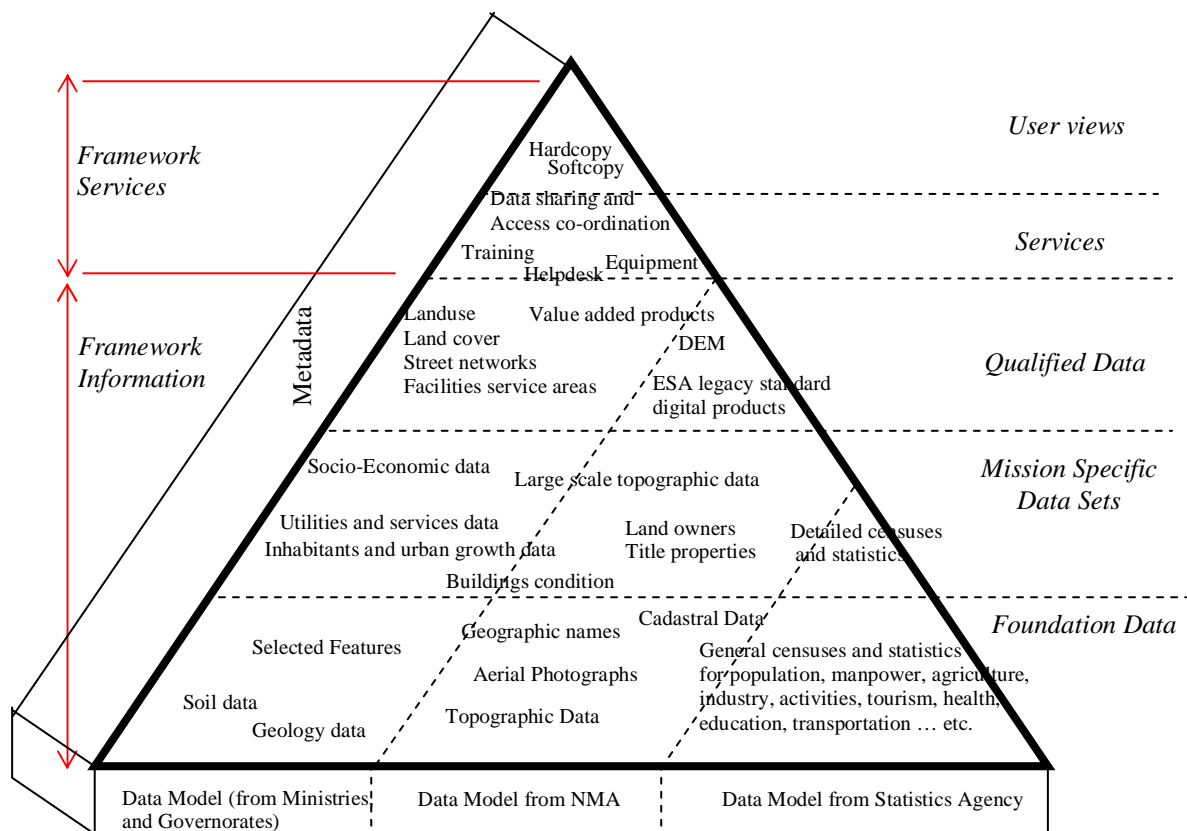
Framework Services

Framework Information

Metadata

User views

Hardcopy
Softcopy

Data sharing and
Access co-ordination

Training
Helpdesk
Equipment

Services

Landuse
Land cover
Street networks
Facilities service areas

Value added products
DEM
ESA legacy standard digital products

Qualified Data

Socio-Economic data
Large scale topographic data

Mission Specific Data Sets

Utilities and services data
Inhabitants and urban growth data
Buildings condition

Land owners
Title properties

Detailed censuses and statistics

Cadastral Data

Foundation Data

Selected Features
Geographic names
Aerial Photographs
Soil data
Geology data
Topographic Data

General censuses and statistics for population, manpower, agriculture, industry, activities, tourism, health, education, transportation … etc.

| Data Model (from Ministries and Governorates) | Data Model from NMA | Data Model from Statistics Agency |